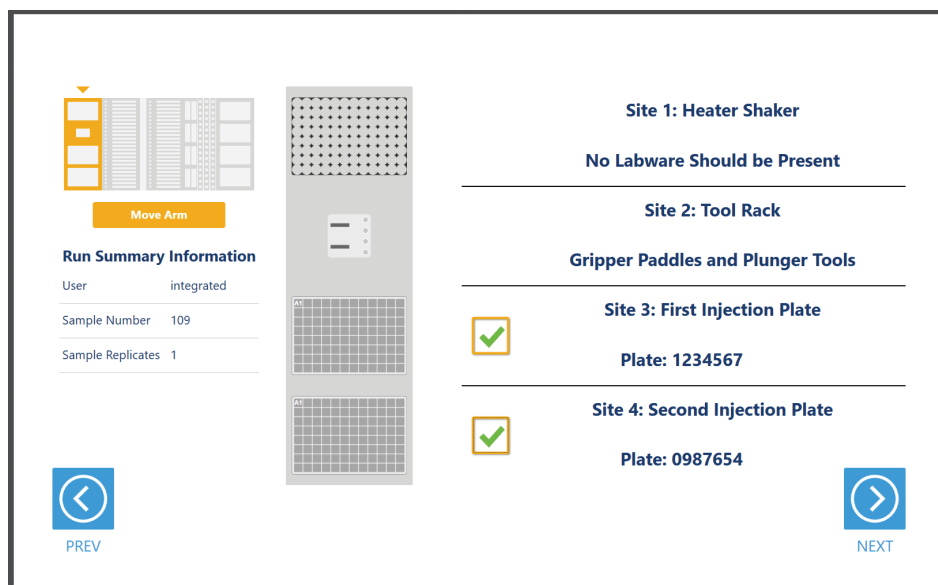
Move Arm

Run Summary Information

| User | integrated |
|---|---|
| Sample Number | 109 |
| Sample Replicates | 1 |

A1

A1

Site 1: Heater Shaker

No Labware Should be Present

Site 2: Tool Rack

Gripper Paddles and Plunger Tools

Site 3: First Injection Plate

Plate: 1234567

Site 4: Second Injection Plate

Plate: 0987654

PREV

NEXT